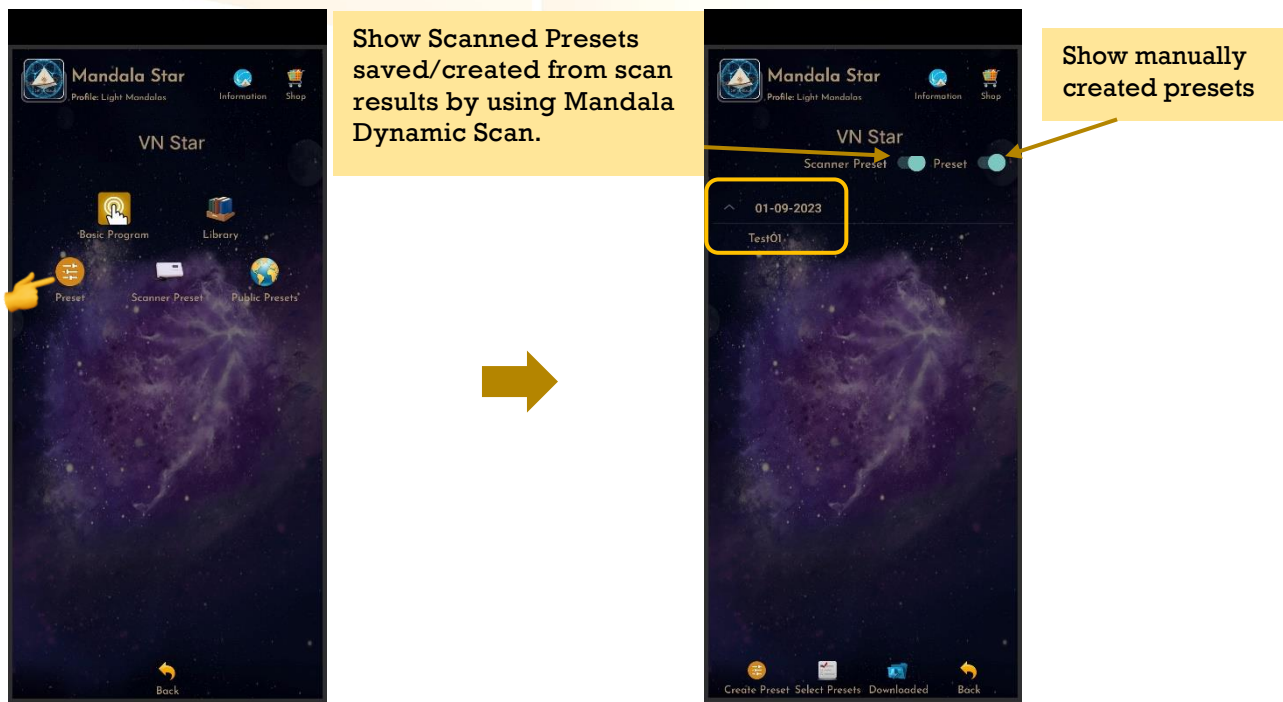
Mandala Star
Profile: Light Mandalas
Information
Shop

VN Star

Basic Program
Library
Preset
Scanner Preset
Public Presets

Back

Show Scanned Presets saved/created from scan results by using Mandala Dynamic Scan.

Mandala Star
Profile: Light Mandalas
Information
Shop

VN Star

Scanner Preset
Preset

01-09-2023
Test01

Create Preset
Select Presets
Downloaded
Back

Show manually created presets